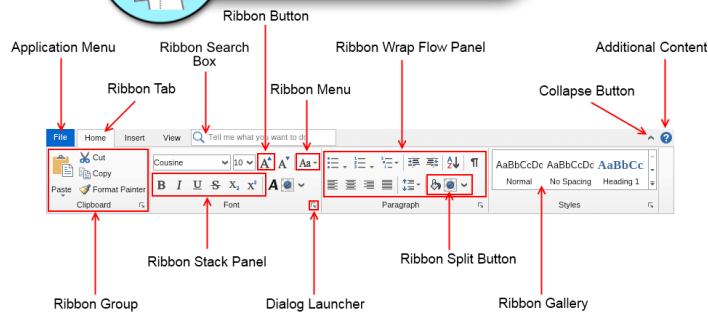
Ribbon Button

Application Menu

Ribbon Search Box

Ribbon Wrap Flow Panel

Additional Content

Ribbon Tab

Ribbon Menu

Collapse Button

File

Home

Insert

View

Tell me what you want to do

Cut

Copy

Paste

Format Painter

Clipboard

Cousine

10

A

A

Aa

B

I

U

S

$X_2$

$X^2$

A

Font

Paragraph

AaBbCcDc

AaBbCcDc

AaBbCc

Normal

No Spacing

Heading 1

Styles

Ribbon Stack Panel

Ribbon Split Button

Ribbon Group

Dialog Launcher

Ribbon Gallery